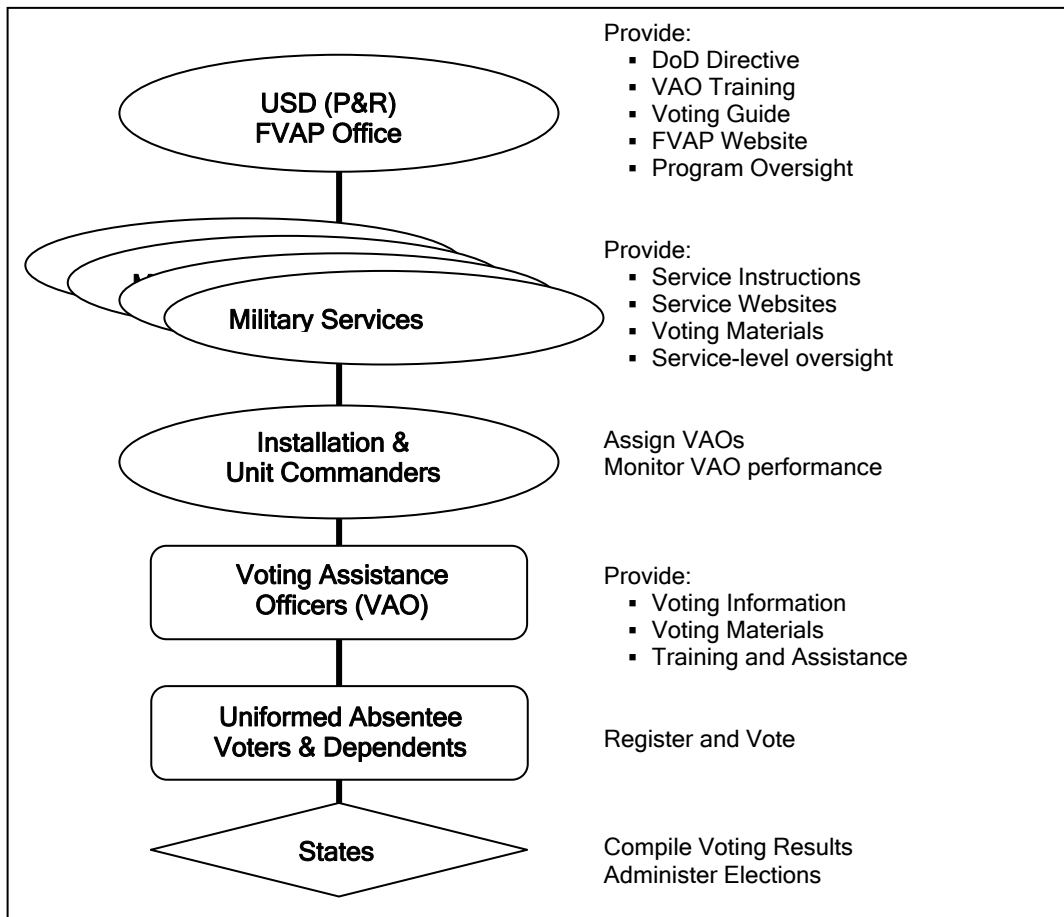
USD (P&R)
FVAP Office

Provide:
- DoD Directive
- VAO Training
- Voting Guide
- FVAP Website
- Program Oversight

M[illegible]

Military Services

Provide:
- Service Instructions
- Service Websites
- Voting Materials
- Service-level oversight

Installation & Unit Commanders

Assign VAOs
Monitor VAO performance

Voting Assistance Officers (VAO)

Provide:
- Voting Information
- Voting Materials
- Training and Assistance

Uniformed Absentee Voters & Dependents

Register and Vote

States

Compile Voting Results
Administer Elections